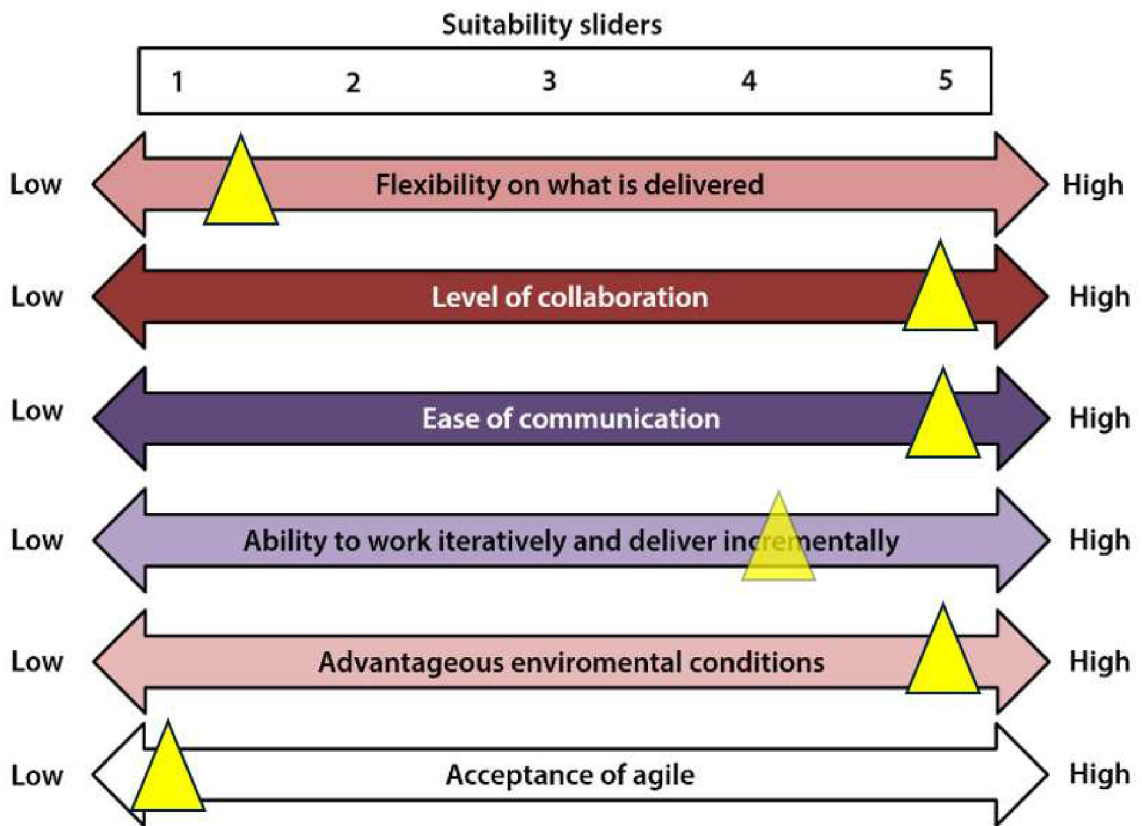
Suitability sliders

| 1 | 2 | 3 | 4 | 5 |
|---|---|---|---|---|

Low Flexibility on what is delivered High

Low Level of collaboration High

Low Ease of communication High

Low Ability to work iteratively and deliver incrementally High

Low Advantageous enviromental conditions High

Low Acceptance of agile High